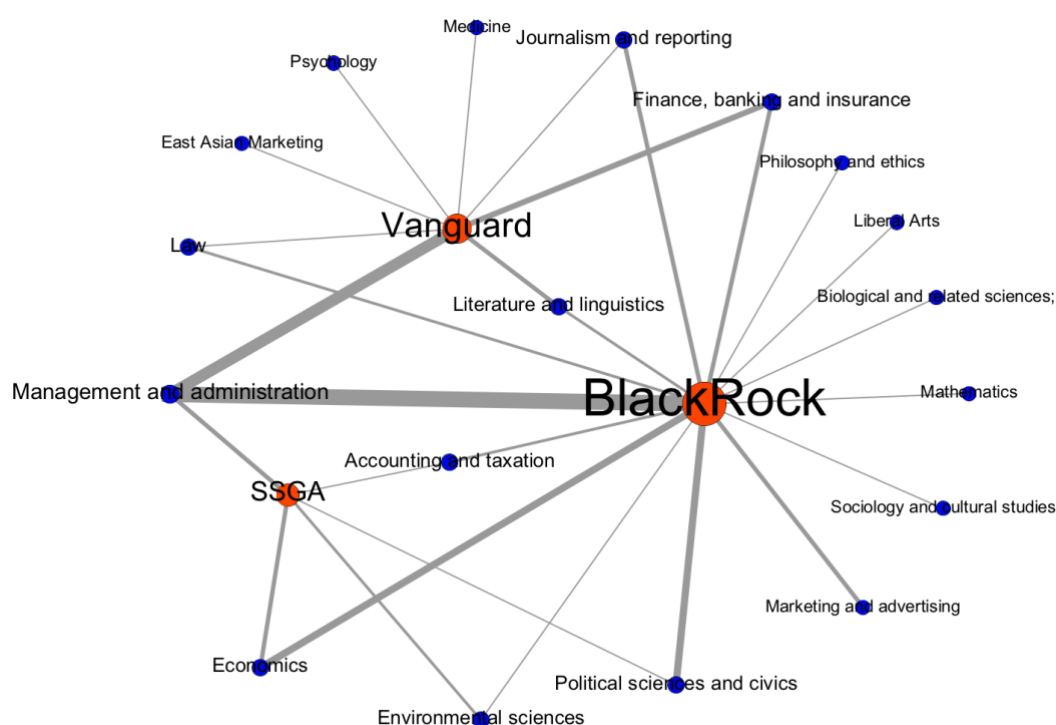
Medicine

Journalism and reporting

Psychology

Finance, banking and insurance

East Asian Marketing

Philosophy and ethics

Vanguard

Liberal Arts

Law

Biological and related sciences;

Literature and linguistics

Management and administration

BlackRock

Mathematics

Accounting and taxation

SSGA

Sociology and cultural studies

Marketing and advertising

Economics

Political sciences and civics

Environmental sciences